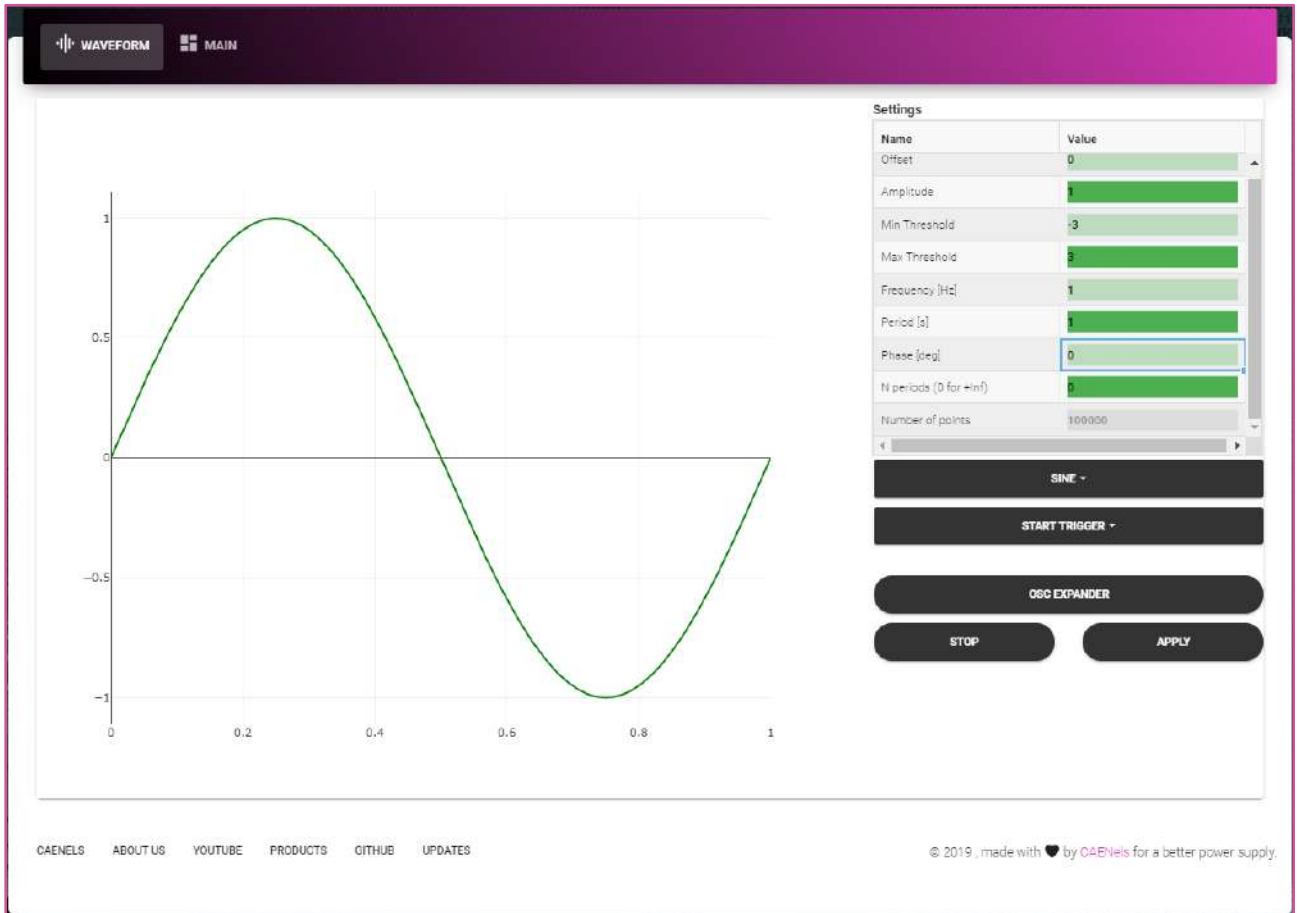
WAVEFORM MAIN

1
0.5
0
−0.5
−1
0 0.2 0.4 0.6 0.8 1

Settings

| Name | Value |
|---|---|
| Offset | 0 |
| Amplitude | 1 |
| Min Threshold | -3 |
| Max Threshold | 3 |
| Frequency [Hz] | 1 |
| Period [s] | 1 |
| Phase [deg] | 0 |
| N periods (0 for +inf) | 0 |
| Number of points | 100000 |

SINE
START TRIGGER
OSC EXPANDER
STOP
APPLY

CAENELS ABOUT US YOUTUBE PRODUCTS GITHUB UPDATES

© 2019 , made with ♥ by CAENels for a better power supply.